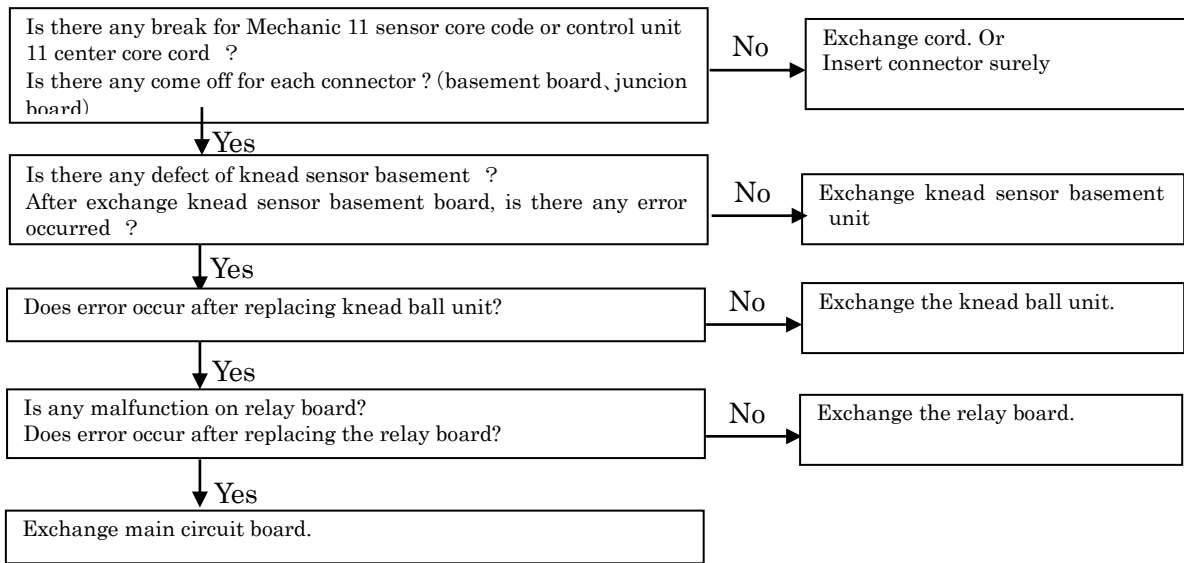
Is there any break for Mechanic 11 sensor core code or control unit 11 center core cord ？
Is there any come off for each connector ? (basement board、juncion board)

No

Exchange cord. Or
Insert connector surely

Yes

Is there any defect of knead sensor basement ？
After exchange knead sensor basement board, is there any error occurred ？

No

Exchange knead sensor basement unit

Yes

Does error occur after replacing knead ball unit?

No

Exchange the knead ball unit.

Yes

Is any malfunction on relay board?
Does error occur after replacing the relay board?

No

Exchange the relay board.

Yes

Exchange main circuit board.